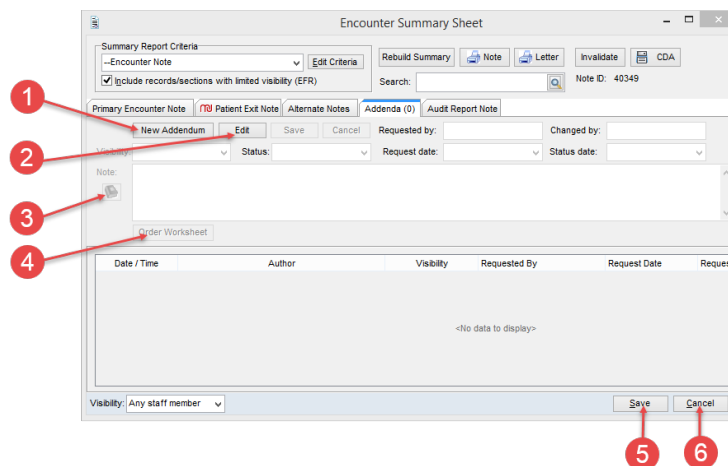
Encounter Summary Sheet

Summary Report Criteria
--Encounter Note
Edit Criteria
Include records/sections with limited visibility (EFR)
Rebuild Summary
Note
Letter
Invalidate
CDA
Search:
Note ID: 40349

Primary Encounter Note
Patient Exit Note
Alternate Notes
Addenda (0)
Audit Report Note

New Addendum
Edit
Save
Cancel
Requested by:
Changed by:
Visibility
Status:
Request date:
Status date:
Note:
Order Worksheet

| Date / Time | Author | Visibility | Requested By | Request Date | Reque |
|---|---|---|---|---|---|

<No data to display>

Visibility: Any staff member
Save
Cancel

1
2
3
4
5
6